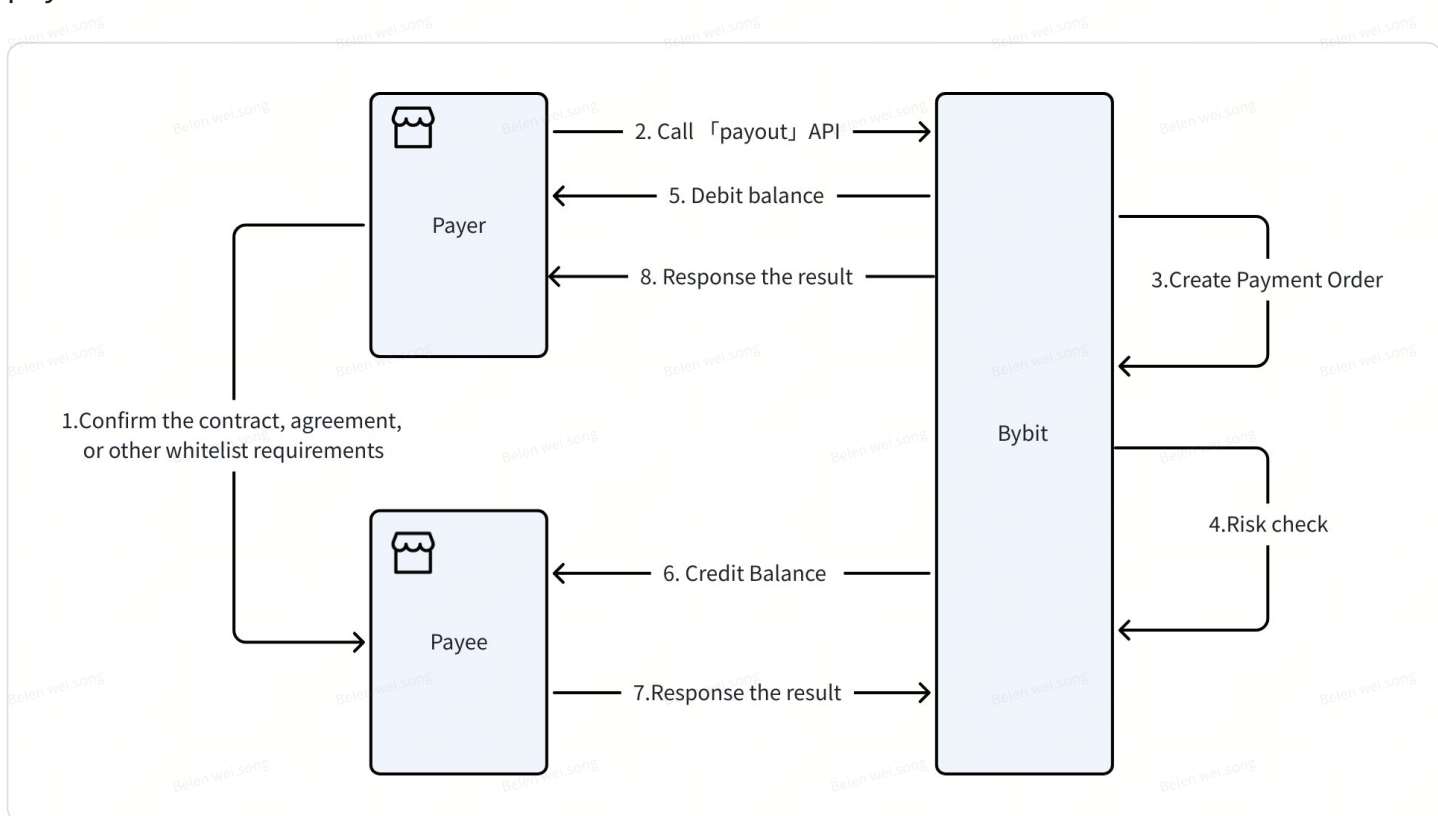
Payer

2. Call 「payout」API

5. Debit balance

8. Response the result

3.Create Payment Order

1.Confirm the contract, agreement, or other whitelist requirements

Bybit

4.Risk check

Payee

6. Credit Balance

7.Response the result

Belen wei.song